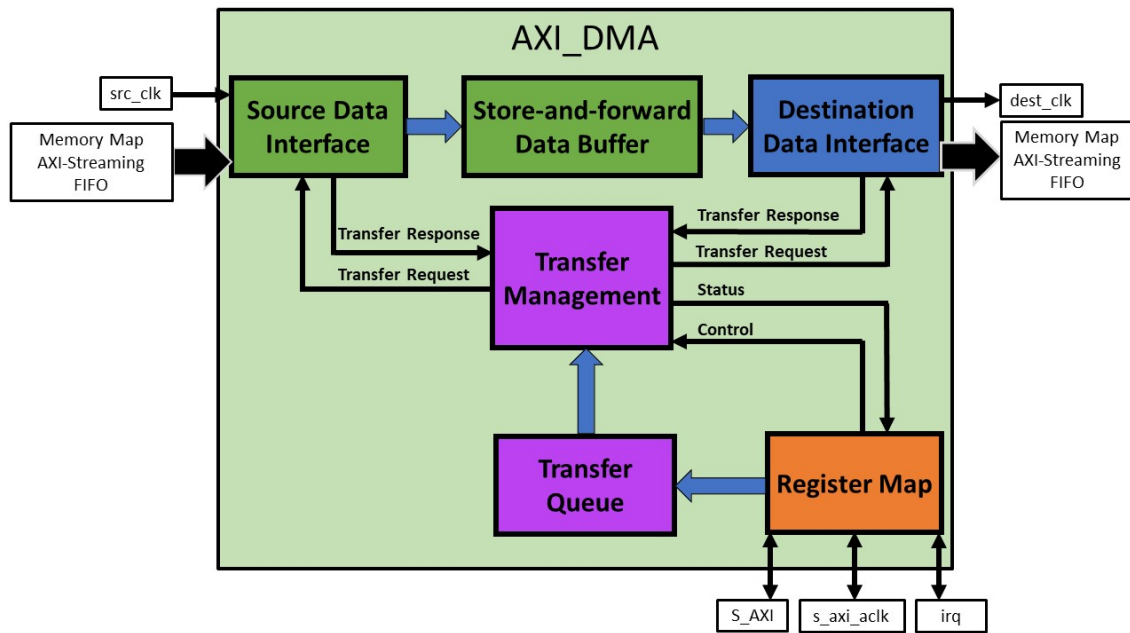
AXI_DMA

src_clk

Memory Map
AXI-Streaming
FIFO

Source Data Interface

Store-and-forward Data Buffer

Destination Data Interface

dest_clk

Memory Map
AXI-Streaming
FIFO

Transfer Response

Transfer Request

Transfer Management

Transfer Response

Transfer Request

Status

Control

Transfer Queue

Register Map

S_AXI

s_axi_aclk

irq